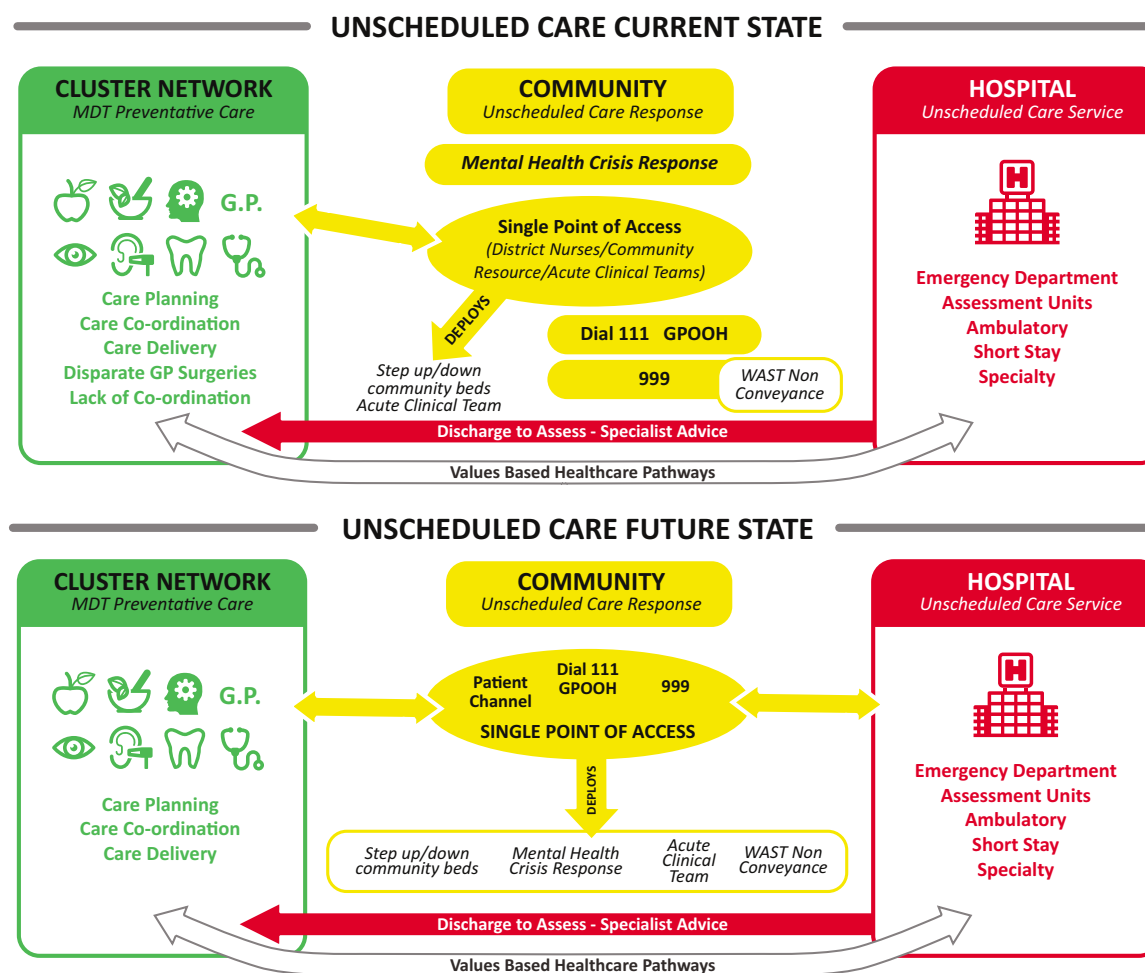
UNSCHEDULED CARE CURRENT STATE

CLUSTER NETWORK
MDT Preventative Care

G.P.

Care Planning
Care Co-ordination
Care Delivery
Disparate GP Surgeries
Lack of Co-ordination

COMMUNITY
Unscheduled Care Response

Mental Health Crisis Response

Single Point of Access
(District Nurses/Community Resource/Acute Clinical Teams)

DEPLOYS

Step up/down community beds
Acute Clinical Team

Dial 111 GPOOH

999

WAST Non Conveyance

HOSPITAL
Unscheduled Care Service

Emergency Department
Assessment Units
Ambulatory
Short Stay
Specialty

Discharge to Assess - Specialist Advice

Values Based Healthcare Pathways

UNSCHEDULED CARE FUTURE STATE

CLUSTER NETWORK
MDT Preventative Care

G.P.

Care Planning
Care Co-ordination
Care Delivery

COMMUNITY
Unscheduled Care Response

Patient Channel
Dial 111 GPOOH
999
SINGLE POINT OF ACCESS

DEPLOYS

Step up/down community beds
Mental Health Crisis Response
Acute Clinical Team
WAST Non Conveyance

HOSPITAL
Unscheduled Care Service

Emergency Department
Assessment Units
Ambulatory
Short Stay
Specialty

Discharge to Assess - Specialist Advice

Values Based Healthcare Pathways